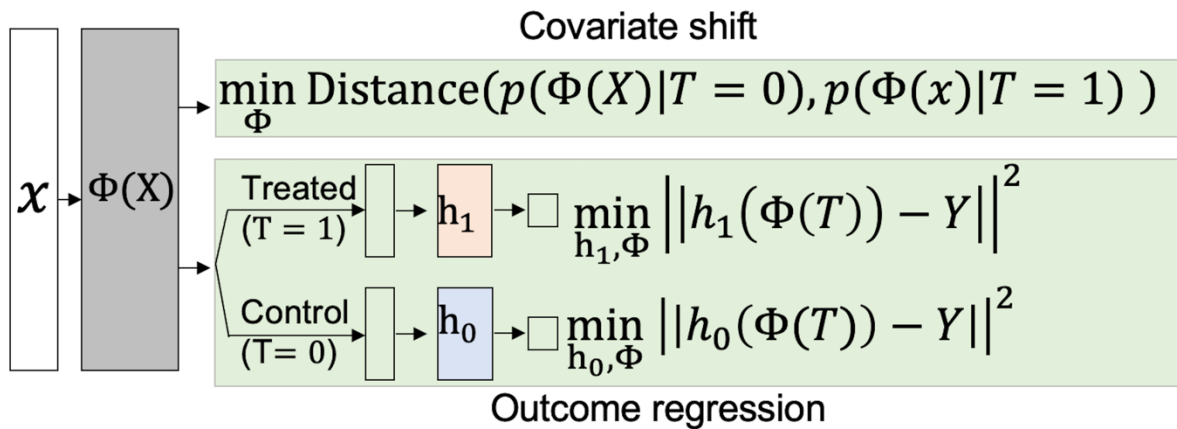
Covariate shift

$x$

$\Phi(X)$

$\min_{\Phi} \text{Distance}(p(\Phi(X)|T=0), p(\Phi(x)|T=1))$

Treated (T = 1)

$h_1$

$\min_{h_1,\Phi} \left|\left|h_1(\Phi(T)) - Y\right|\right|^2$

Control (T= 0)

$h_0$

$\min_{h_0,\Phi} \left|\left|h_0(\Phi(T)) - Y\right|\right|^2$

Outcome regression